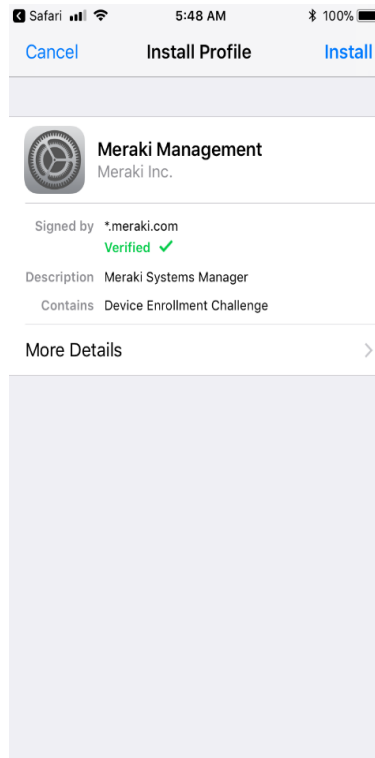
Safari 5:48 AM 100%

Cancel Install Profile Install

Meraki Management
Meraki Inc.

Signed by *.meraki.com
Verified ✓

Description Meraki Systems Manager

Contains Device Enrollment Challenge

More Details